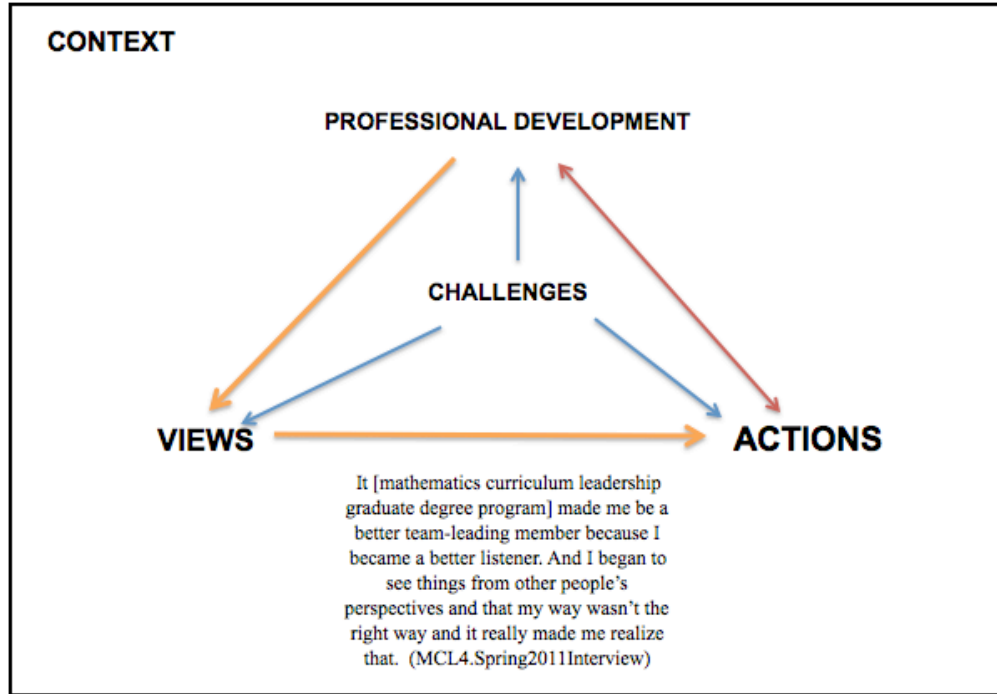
CONTEXT

PROFESSIONAL DEVELOPMENT

CHALLENGES

VIEWS

ACTIONS

It [mathematics curriculum leadership graduate degree program] made me be a better team-leading member because I became a better listener. And I began to see things from other people's perspectives and that my way wasn't the right way and it really made me realize that. (MCL4.Spring2011Interview)